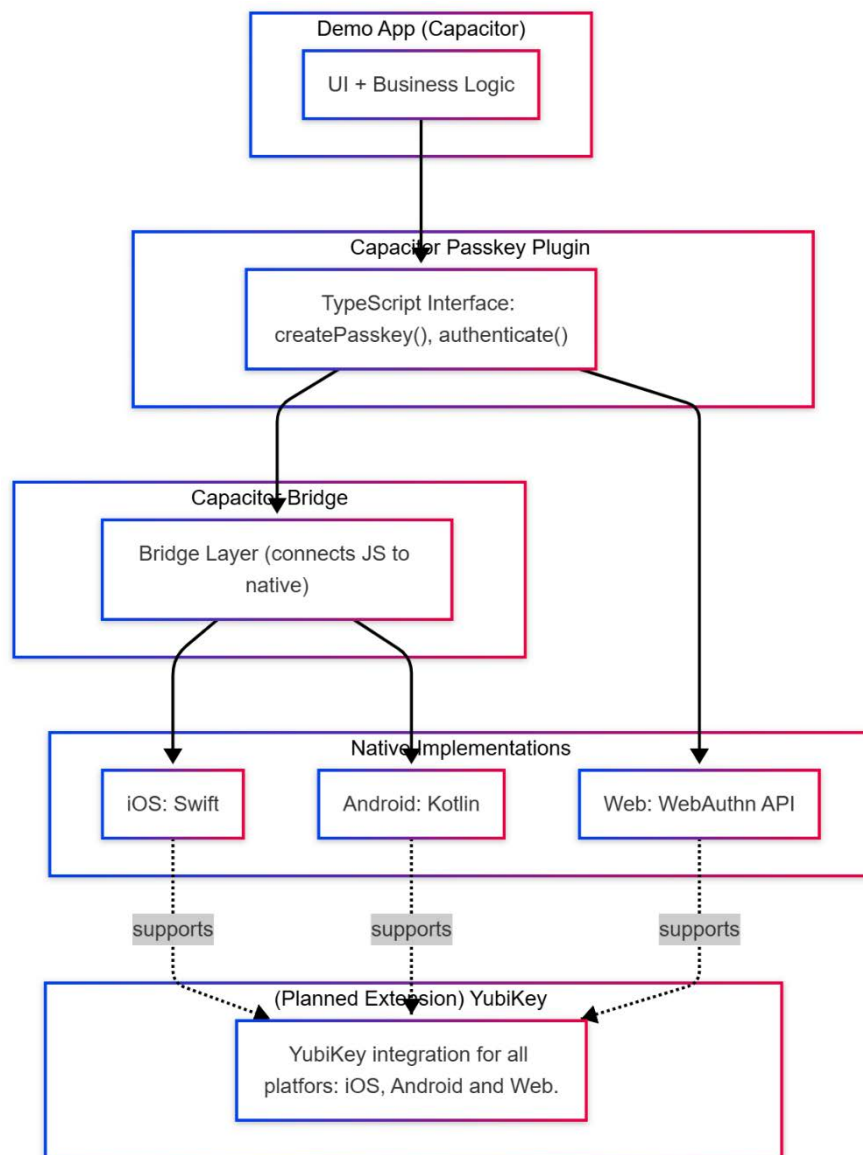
Demo App (Capacitor)

UI + Business Logic

Capacitor Passkey Plugin

TypeScript Interface: createPasskey(), authenticate()

Capacitor Bridge

Bridge Layer (connects JS to native)

Native Implementations

iOS: Swift

Android: Kotlin

Web: WebAuthn API

supports

supports

supports

(Planned Extension) YubiKey

YubiKey integration for all platfors: iOS, Android and Web.